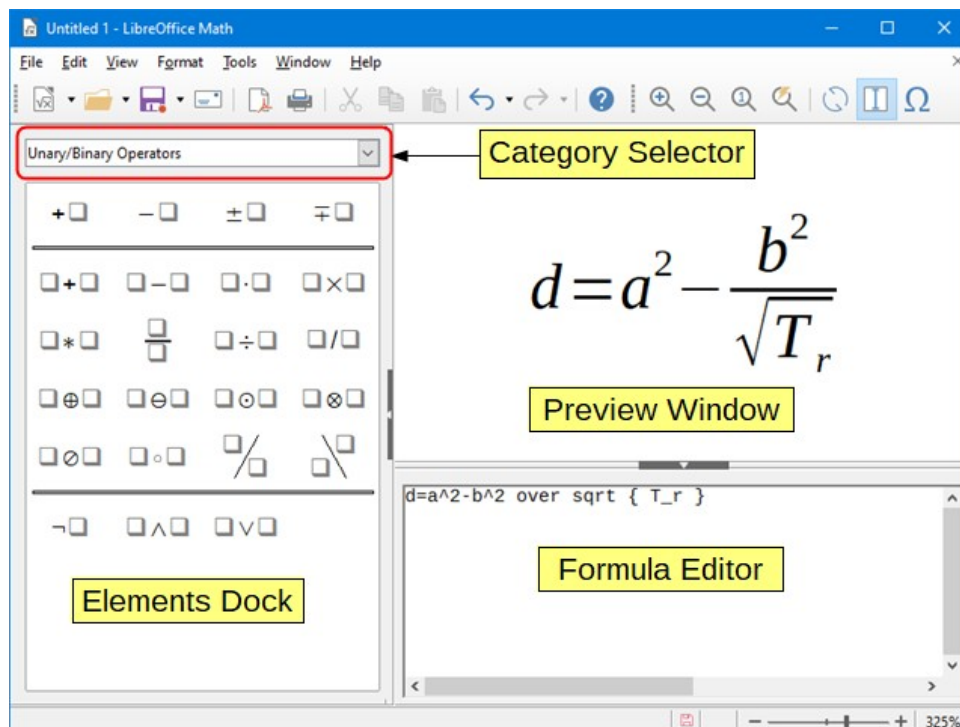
Untitled 1 - LibreOffice Math

File Edit View Format Tools Window Help

Unary/Binary Operators

Category Selector

$+\square$ $-\square$ $\pm\square$ $\mp\square$

$\square+\square$ $\square-\square$ $\square\cdot\square$ $\square\times\square$

$\square*\square$ $\frac{\square}{\square}$ $\square\div\square$ $\square/\square$

$\square\oplus\square$ $\square\ominus\square$ $\square\odot\square$ $\square\otimes\square$

$\square\oslash\square$ $\square\circ\square$

$\neg\square$ $\square\wedge\square$ $\square\vee\square$

$d=a^2-\frac{b^2}{\sqrt{T_r}}$

Preview Window

d=a^2-b^2 over sqrt { T_r }

Formula Editor

Elements Dock

325%